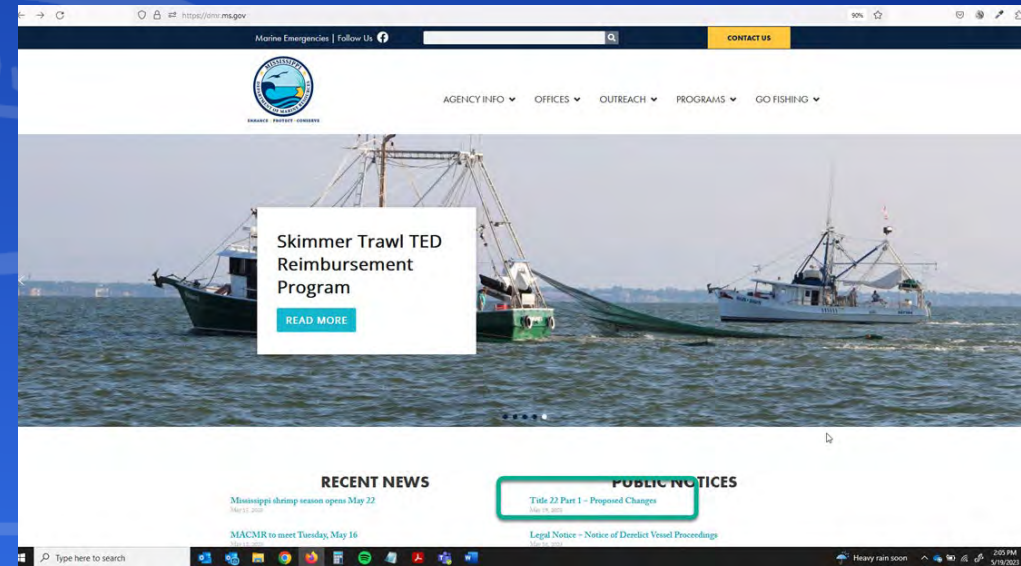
https://dmr.ms.gov

90%

Marine Emergencies | Follow Us

CONTACT US

MISSISSIPPI DEPARTMENT OF MARINE RESOURCES
ENHANCE · PROTECT · CONSERVE

AGENCY INFO OFFICES OUTREACH PROGRAMS GO FISHING

Skimmer Trawl TED Reimbursement Program

READ MORE

RECENT NEWS

Mississippi shrimp season opens May 22
May 17, 2023

MACMR to meet Tuesday, May 16
May 15, 2023

PUBLIC NOTICES

Title 22 Part 1 – Proposed Changes
May 19, 2023

Legal Notice – Notice of Derelict Vessel Proceedings
May 16, 2023

Type here to search

Heavy rain soon

2:05 PM
5/19/2023